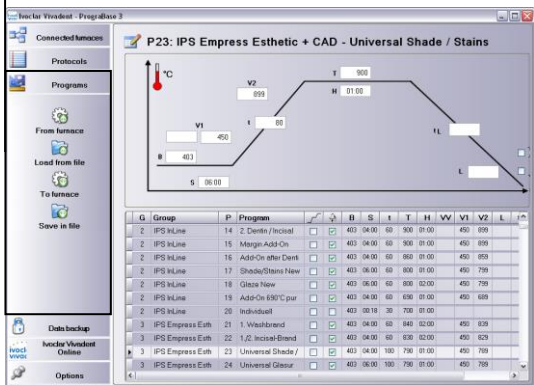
Ivoclar Vivadent - PrograBase 3

Connected furnaces
Protocols
Programs
From furnace
Load from file
To furnace
Save in file
Data backup
Ivoclar Vivadent Online
Options

P23: IPS Empress Esthetic + CAD - Universal Shade / Stains

°C
V2
899
T 900
H 01:00
V1
450
t 80
tL
B 403
S 06:00
L

| G | Group | P | Program | | | B | S | t | T | H | VV | V1 | V2 | L |
|---|---|---|---|---|---|---|---|---|---|---|---|---|---|---|
| 2 | IPS InLine | 14 | 2. Dentin / Incisal | | | 403 | 04:00 | 60 | 900 | 01:00 | | 450 | 899 | |
| 2 | IPS InLine | 15 | Margin Add-On | | | 403 | 04:00 | 60 | 900 | 01:00 | | 450 | 899 | |
| 2 | IPS InLine | 16 | Add-On after Denti | | | 403 | 04:00 | 60 | 860 | 01:00 | | 450 | 859 | |
| 2 | IPS InLine | 17 | Shade/Stains New | | | 403 | 06:00 | 60 | 800 | 01:00 | | 450 | 799 | |
| 2 | IPS InLine | 18 | Glaze New | | | 403 | 06:00 | 60 | 800 | 02:00 | | 450 | 799 | |
| 2 | IPS InLine | 19 | Add-On 690°C pur | | | 403 | 04:00 | 60 | 690 | 01:00 | | 450 | 689 | |
| 2 | IPS InLine | 20 | Individuell | | | 403 | 08:18 | 30 | 700 | 01:00 | | | | |
| 3 | IPS Empress Esth | 21 | 1. Washbrand | | | 403 | 04:00 | 60 | 840 | 02:00 | | 450 | 839 | |
| 3 | IPS Empress Esth | 22 | 1./2. Incisal-Brand | | | 403 | 04:00 | 60 | 830 | 02:00 | | 450 | 829 | |
| 3 | IPS Empress Esth | 23 | Universal Shade / | | | 403 | 04:00 | 100 | 790 | 01:00 | | 450 | 789 | |
| 3 | IPS Empress Esth | 24 | Universal Glasur | | | 403 | 06:00 | 100 | 790 | 01:00 | | 450 | 789 | |